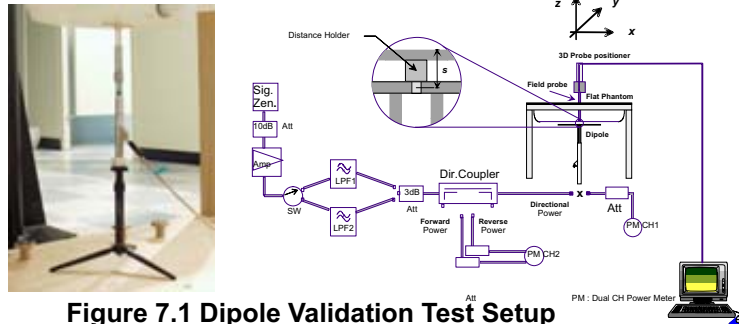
z
y
x

Distance Holder

s

3D Probe positioner

Field probe

Flat Phantom

Dipole

Sig. Gen.

10dB Att

Amp

LPF1

LPF2

SW

3dB Att

Dir.Coupler

Forward Power

Reverse Power

Directional Power

x

Att

PM CH1

PM CH2

Att

PM : Dual CH Power Meter

Figure 7.1 Dipole Validation Test Setup